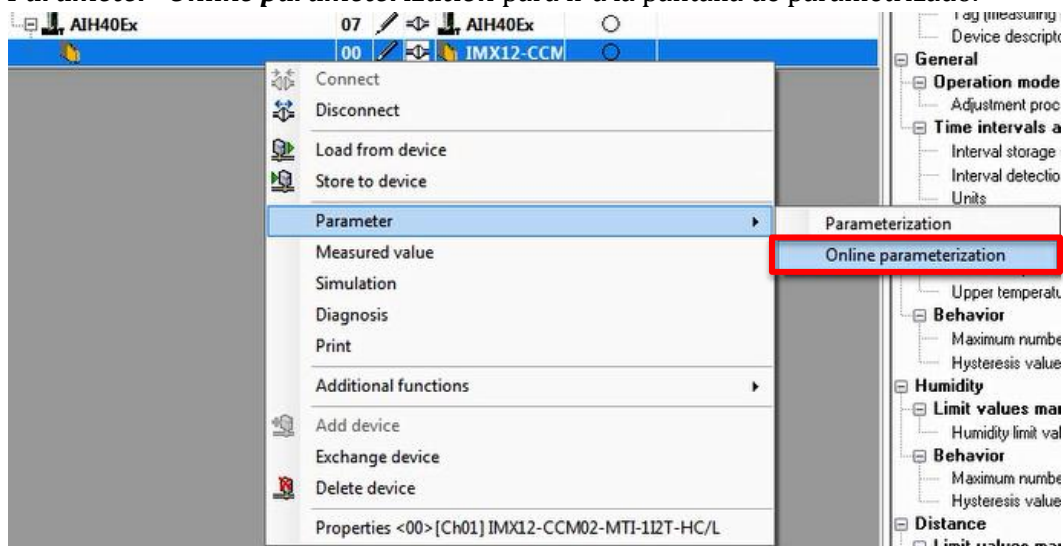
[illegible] Online parameterization para ir a la pantalla de parametrizado.

AIH40Ex
07 AIH40Ex
00 IMX12-CCM

Connect
Disconnect
Load from device
Store to device
Parameter
Measured value
Simulation
Diagnosis
Print
Additional functions
Add device
Exchange device
Delete device
Properties <00> [Ch01] IMX12-CCM02-MTI-1I2T-HC/L

Parameterization
Online parameterization

Tag (measuring
Device descripto
General
Operation mode
Adjustment proc
Time intervals a
Interval storage
Interval detectio
Units
Upper temperatu
Behavior
Maximum numbe
Hysteresis value
Humidity
Limit values mar
Humidity limit val
Behavior
Maximum numbe
Hysteresis value
Distance
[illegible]